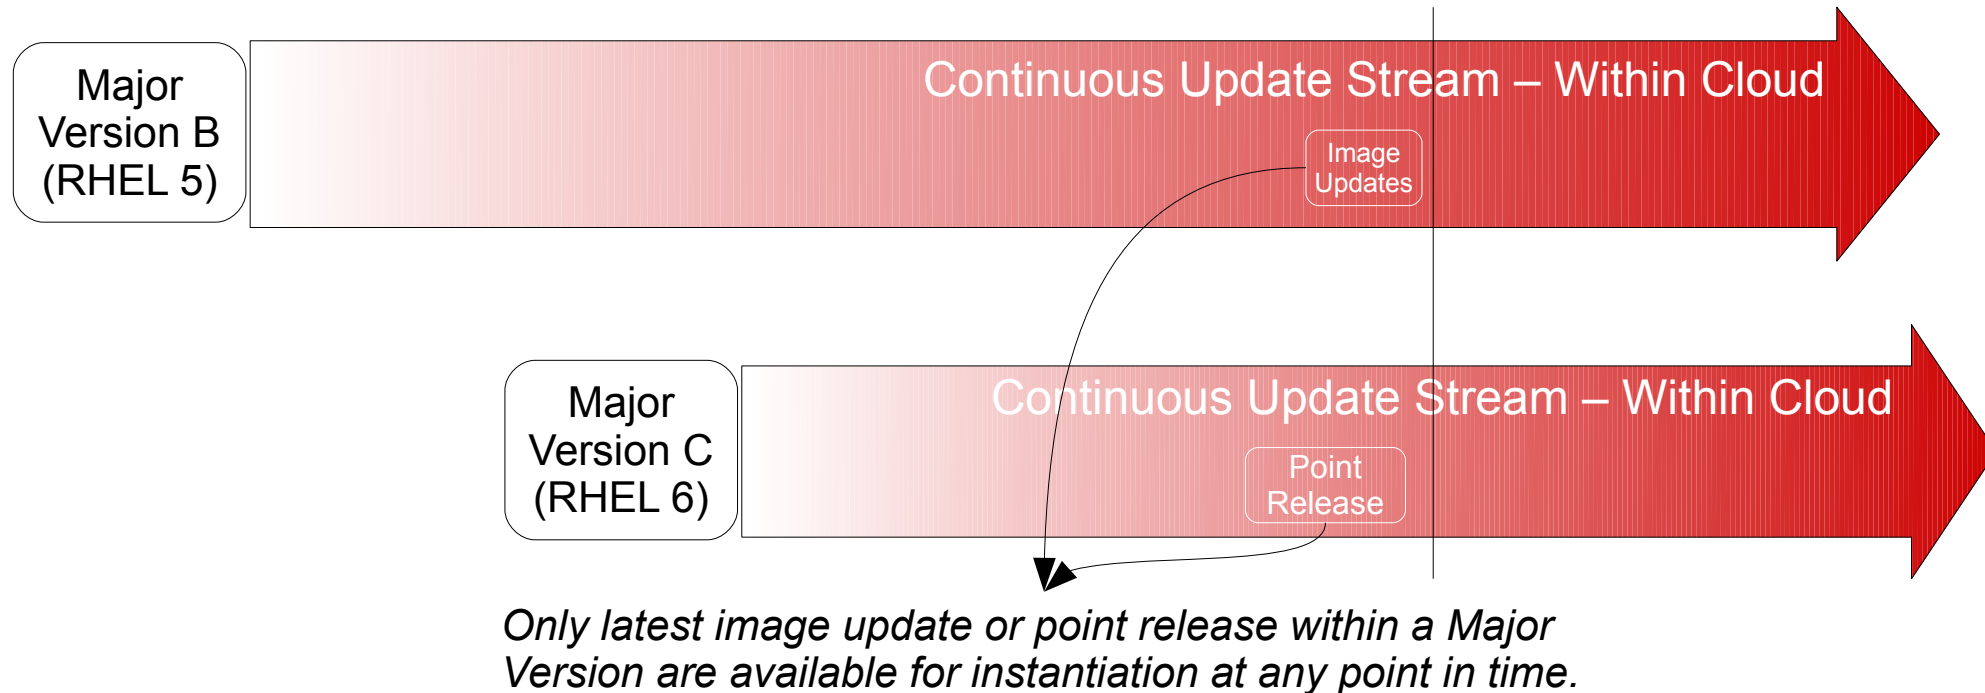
Major Version B (RHEL 5)

Continuous Update Stream – Within Cloud

Image Updates

Major Version C (RHEL 6)

Continuous Update Stream – Within Cloud

Point Release

Only latest image update or point release within a Major Version are available for instantiation at any point in time.